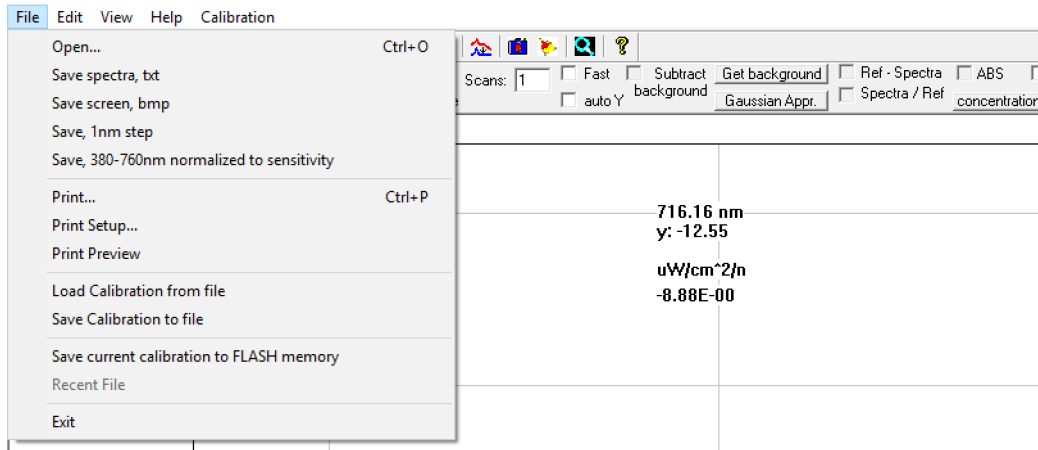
File Edit View Help Calibration

Open... Ctrl+O
Save spectra, txt
Save screen, bmp
Save, 1nm step
Save, 380-760nm normalized to sensitivity
Print... Ctrl+P
Print Setup...
Print Preview
Load Calibration from file
Save Calibration to file
Save current calibration to FLASH memory
Recent File
Exit

Scans: 1
Fast
auto Y
Subtract background
Get background
Gaussian Appr.
Ref - Spectra
Spectra / Ref
ABS
concentration
e

716.16 nm
y: -12.55

uW/cm^2/n
-8.88E-00